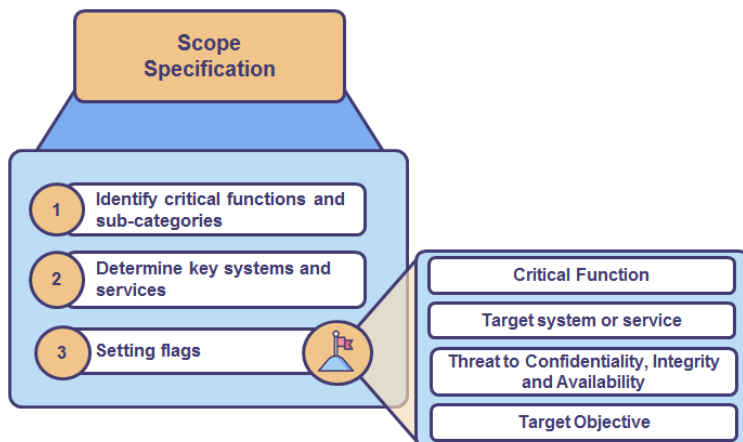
Scope Specification

1 Identify critical functions and sub-categories

2 Determine key systems and services

3 Setting flags

Critical Function

Target system or service

Threat to Confidentiality, Integrity and Availability

Target Objective